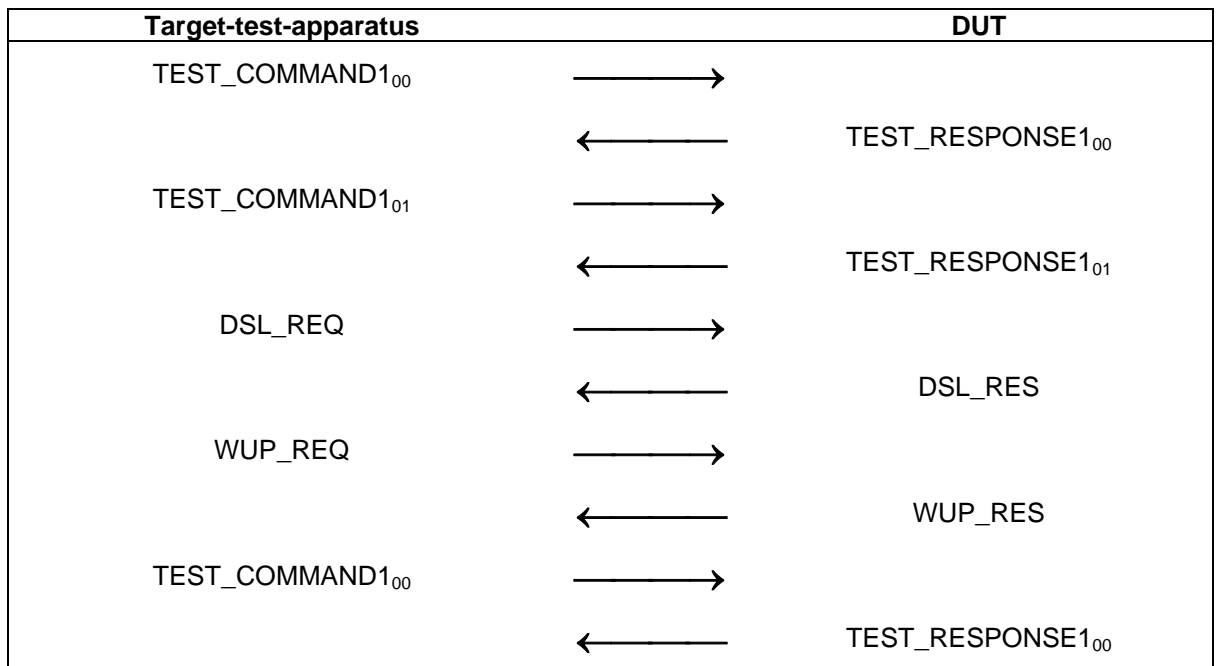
| Target-test-apparatus | | DUT |
|---|---|---|
| TEST_COMMAND1$_{00}$ | ⟶ | |
| | ⟵ | TEST_RESPONSE1$_{00}$ |
| TEST_COMMAND1$_{01}$ | ⟶ | |
| | ⟵ | TEST_RESPONSE1$_{01}$ |
| DSL_REQ | ⟶ | |
| | ⟵ | DSL_RES |
| WUP_REQ | ⟶ | |
| | ⟵ | WUP_RES |
| TEST_COMMAND1$_{00}$ | ⟶ | |
| | ⟵ | TEST_RESPONSE1$_{00}$ |